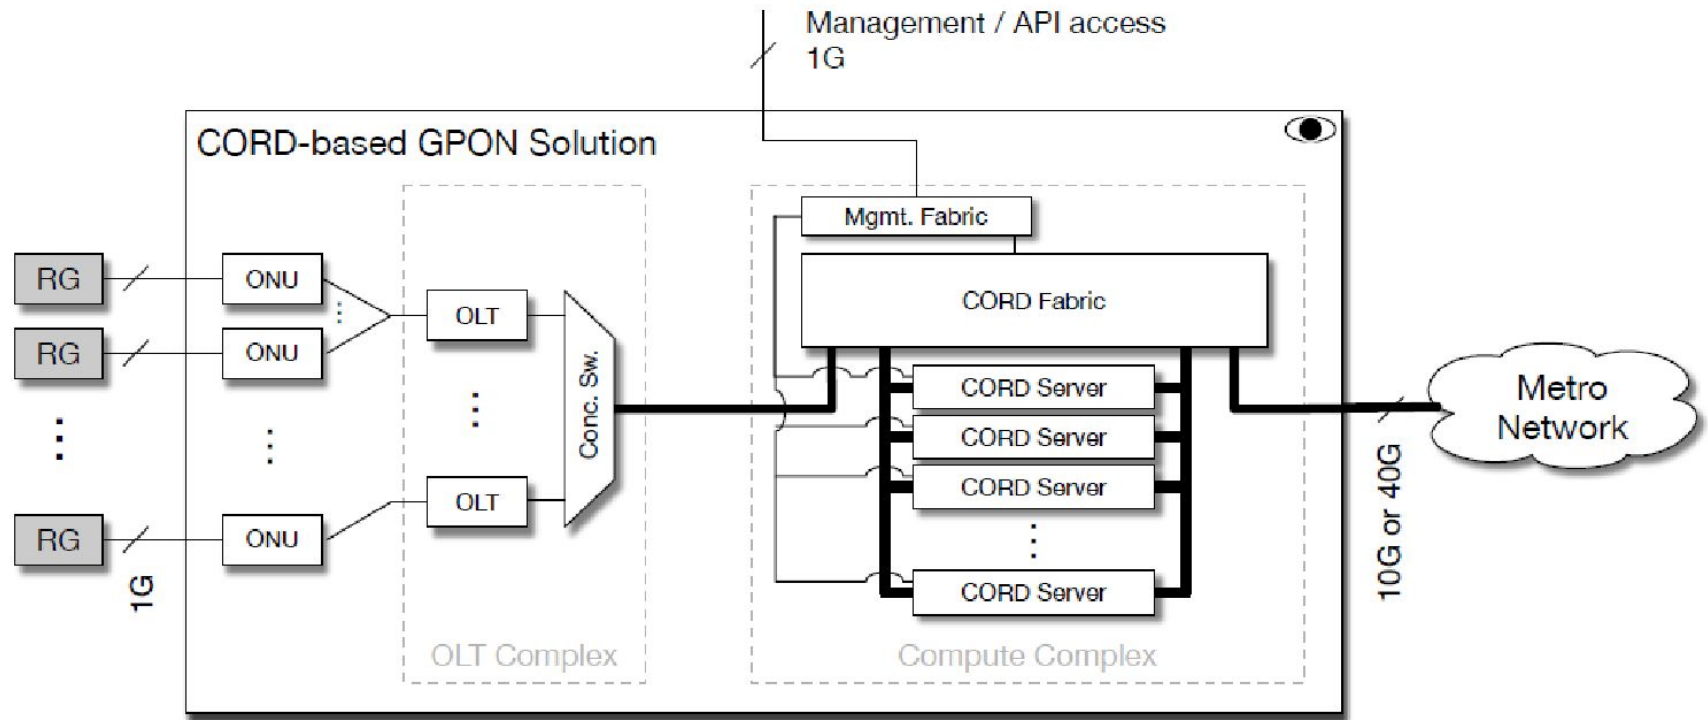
Management / API access
1G

CORD-based GPON Solution

RG
RG
⋮
RG
1G

ONU
ONU
⋮
ONU

OLT
⋮
OLT
Conc. Sw.
OLT Complex

Mgmt. Fabric
CORD Fabric
CORD Server
CORD Server
CORD Server
⋮
CORD Server
Compute Complex

10G or 40G

Metro Network